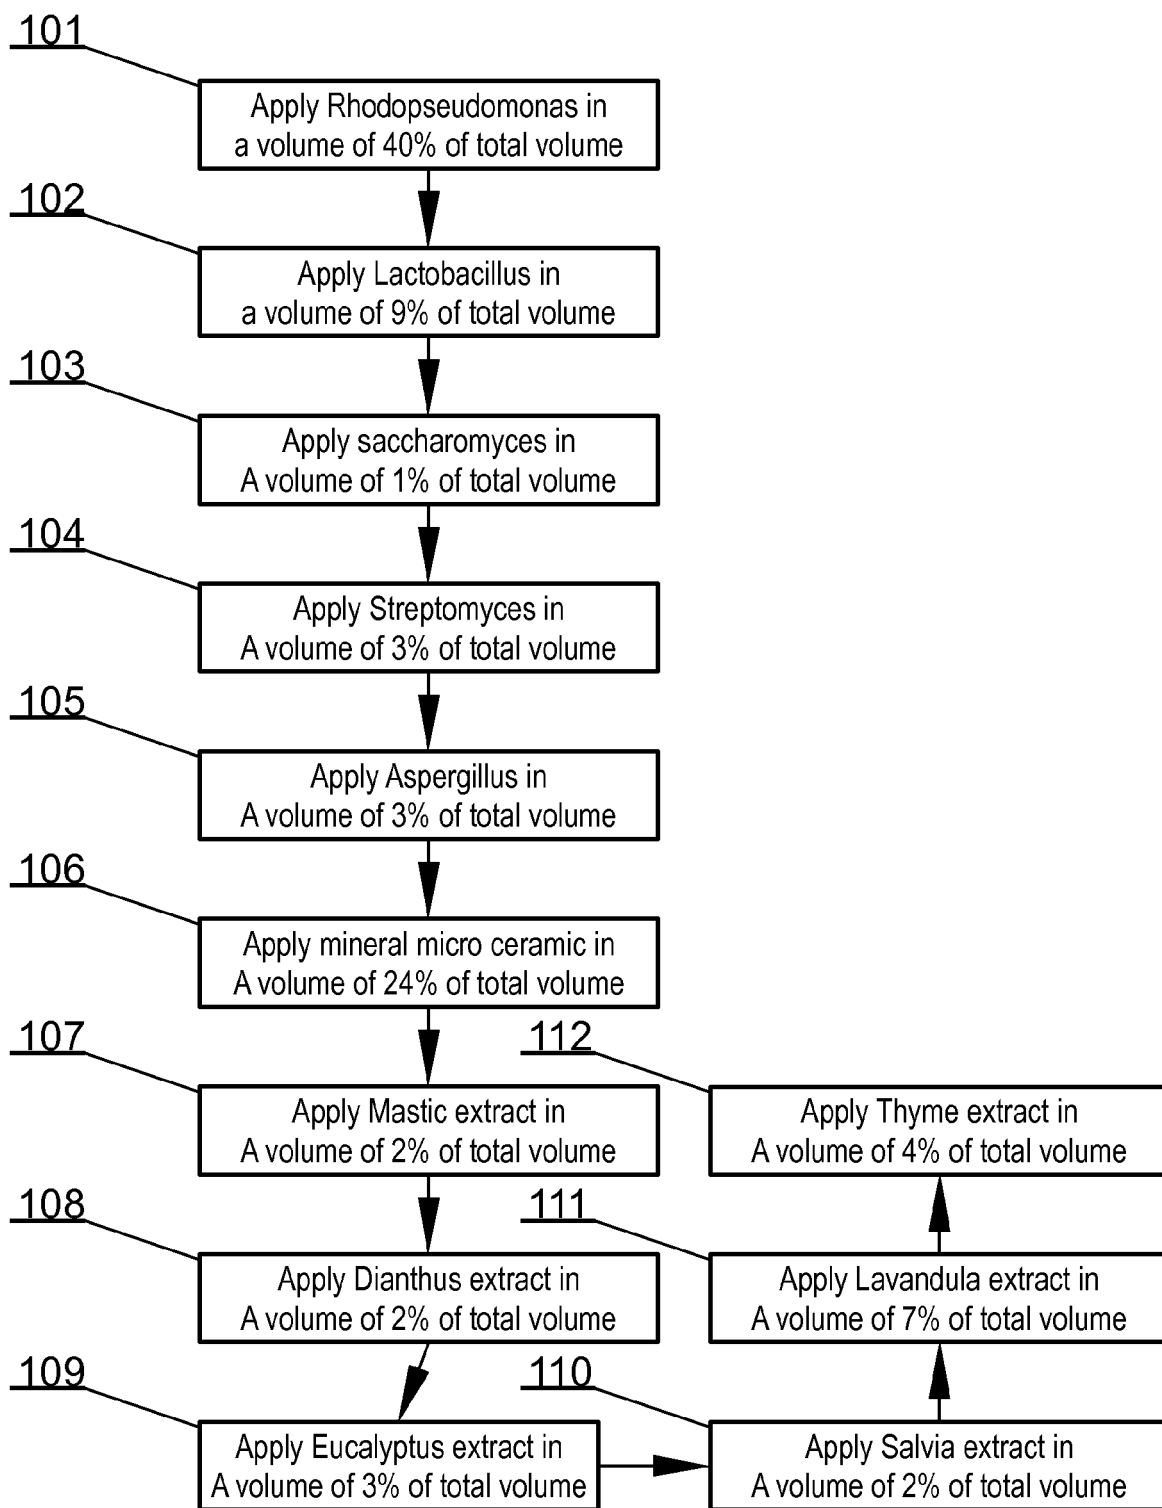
101
Apply Rhodopseudomonas in a volume of 40% of total volume

102
Apply Lactobacillus in a volume of 9% of total volume

103
Apply saccharomyces in A volume of 1% of total volume

104
Apply Streptomyces in A volume of 3% of total volume

105
Apply Aspergillus in A volume of 3% of total volume

106
Apply mineral micro ceramic in A volume of 24% of total volume

107
Apply Mastic extract in A volume of 2% of total volume

108
Apply Dianthus extract in A volume of 2% of total volume

109
Apply Eucalyptus extract in A volume of 3% of total volume

110
Apply Salvia extract in A volume of 2% of total volume

111
Apply Lavandula extract in A volume of 7% of total volume

112
Apply Thyme extract in A volume of 4% of total volume